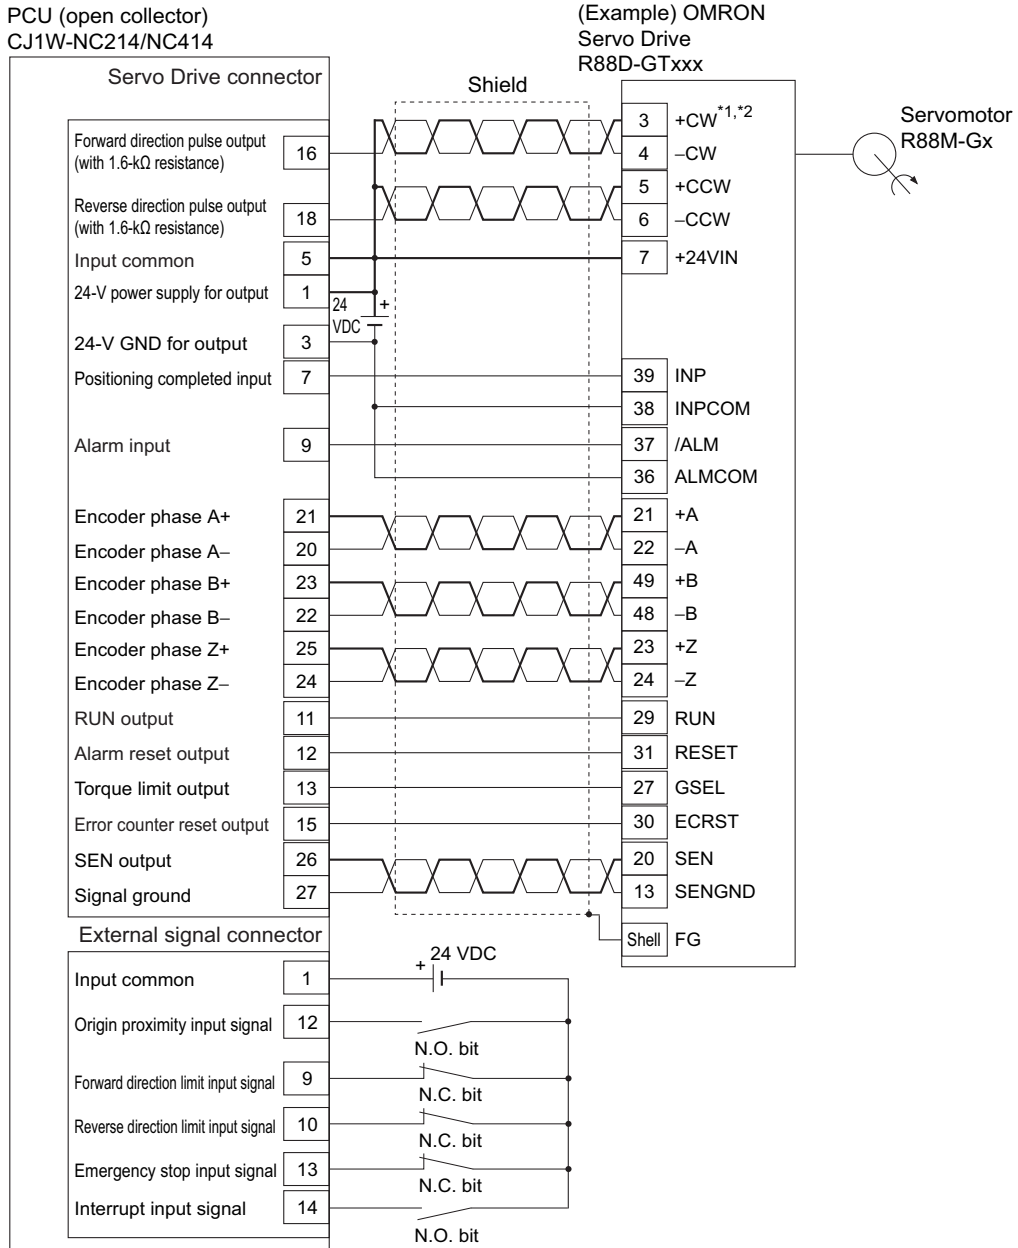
PCU (open collector)
CJ1W-NC214/NC414

(Example) OMRON
Servo Drive
R88D-GTxxx

Servo Drive connector

Shield

Servomotor
R88M-Gx

| Label | Pin |
|---|---|
| Forward direction pulse output (with 1.6-kΩ resistance) | 16 |
| Reverse direction pulse output (with 1.6-kΩ resistance) | 18 |
| Input common | 5 |
| 24-V power supply for output | 1 |
| 24-V GND for output | 3 |
| Positioning completed input | 7 |
| Alarm input | 9 |
| Encoder phase A+ | 21 |
| Encoder phase A– | 20 |
| Encoder phase B+ | 23 |
| Encoder phase B– | 22 |
| Encoder phase Z+ | 25 |
| Encoder phase Z– | 24 |
| RUN output | 11 |
| Alarm reset output | 12 |
| Torque limit output | 13 |
| Error counter reset output | 15 |
| SEN output | 26 |
| Signal ground | 27 |

24 VDC +

| Pin | Signal |
|---|---|
| 3 | +CW$^{*1,*2}$ |
| 4 | –CW |
| 5 | +CCW |
| 6 | –CCW |
| 7 | +24VIN |
| 39 | INP |
| 38 | INPCOM |
| 37 | /ALM |
| 36 | ALMCOM |
| 21 | +A |
| 22 | –A |
| 49 | +B |
| 48 | –B |
| 23 | +Z |
| 24 | –Z |
| 29 | RUN |
| 31 | RESET |
| 27 | GSEL |
| 30 | ECRST |
| 20 | SEN |
| 13 | SENGND |
| Shell | FG |

External signal connector

| Label | Pin |
|---|---|
| Input common | 1 |
| Origin proximity input signal | 12 |
| Forward direction limit input signal | 9 |
| Reverse direction limit input signal | 10 |
| Emergency stop input signal | 13 |
| Interrupt input signal | 14 |

+ 24 VDC
N.O. bit
N.C. bit
N.C. bit
N.C. bit
N.O. bit